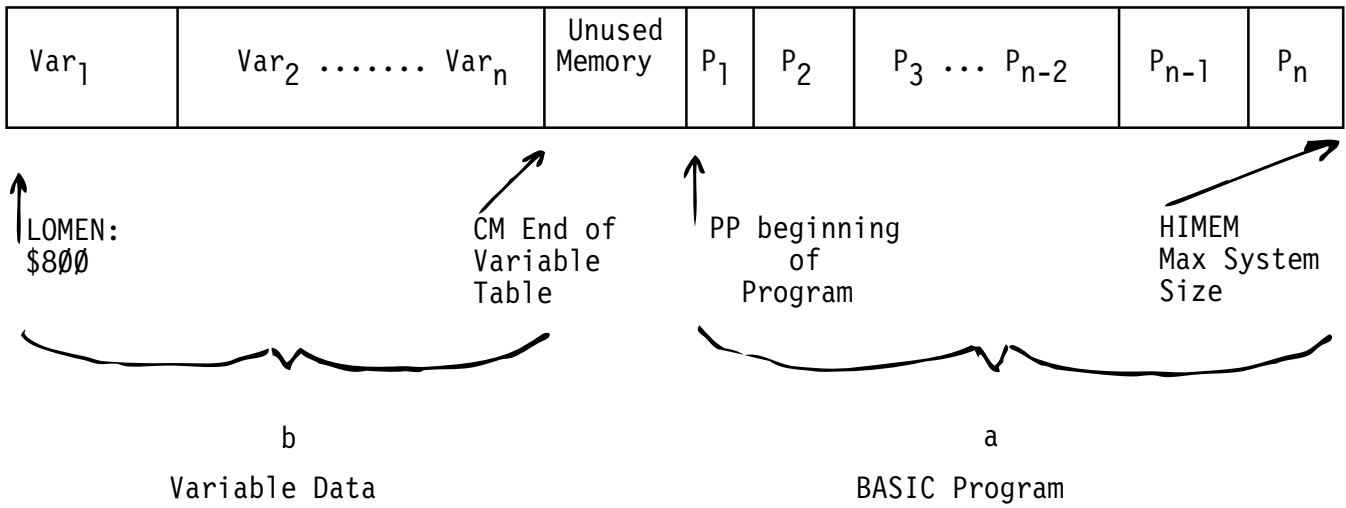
| $Var_1$ | $Var_2$ ....... $Var_n$ | Unused Memory | $P_1$ | $P_2$ | $P_3$ ... $P_{n-2}$ | $P_{n-1}$ | $P_n$ |
|---|---|---|---|---|---|---|---|

LOMEN: $8ØØ

CM End of Variable Table

PP beginning of Program

HIMEM Max System Size

b

Variable Data

a

BASIC Program